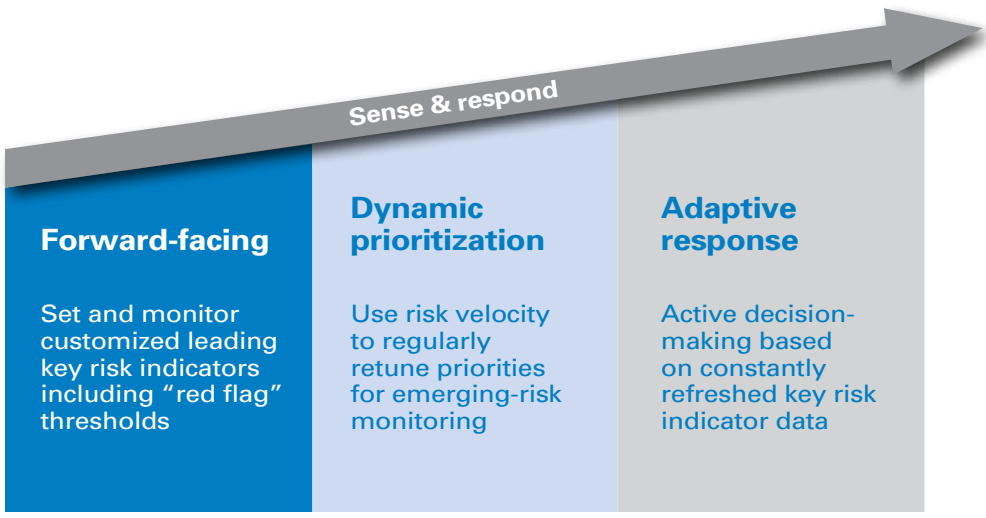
Sense & respond

Forward-facing

Set and monitor customized leading key risk indicators including “red flag” thresholds

Dynamic prioritization

Use risk velocity to regularly retune priorities for emerging-risk monitoring

Adaptive response

Active decision-making based on constantly refreshed key risk indicator data